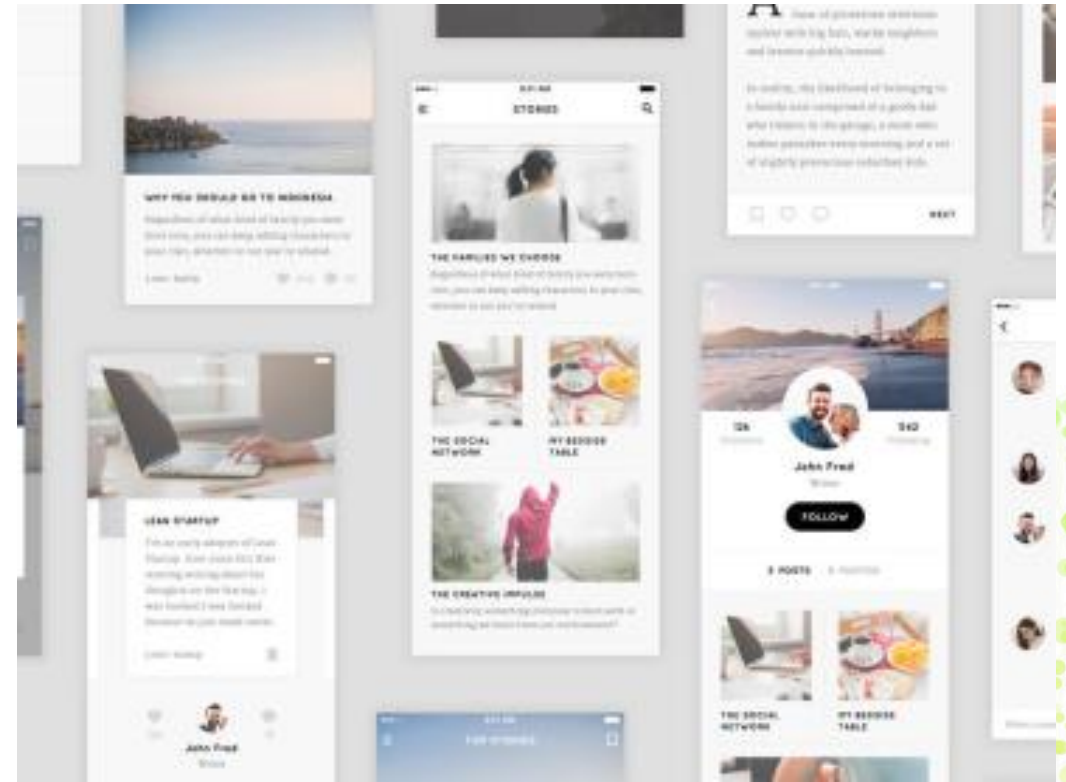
WHY YOU SHOULD GO TO INDONESIA

Regardless of what kind of beauty you wear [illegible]

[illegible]

STORIES

THE FAMILIES WE CHOOSE

Regardless of what kind of beauty you wear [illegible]

THE SOCIAL NETWORK

MY BEDSIDE TABLE

THE CREATIVE IMPULSE

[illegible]

A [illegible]

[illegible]

NEXT

LEAN STARTUP

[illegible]

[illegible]

John Fred

Writer

12k

542

John Fred

Writer

FOLLOW

3 POSTS

THE SOCIAL NETWORK

MY BEDSIDE TABLE

TOP STORIES